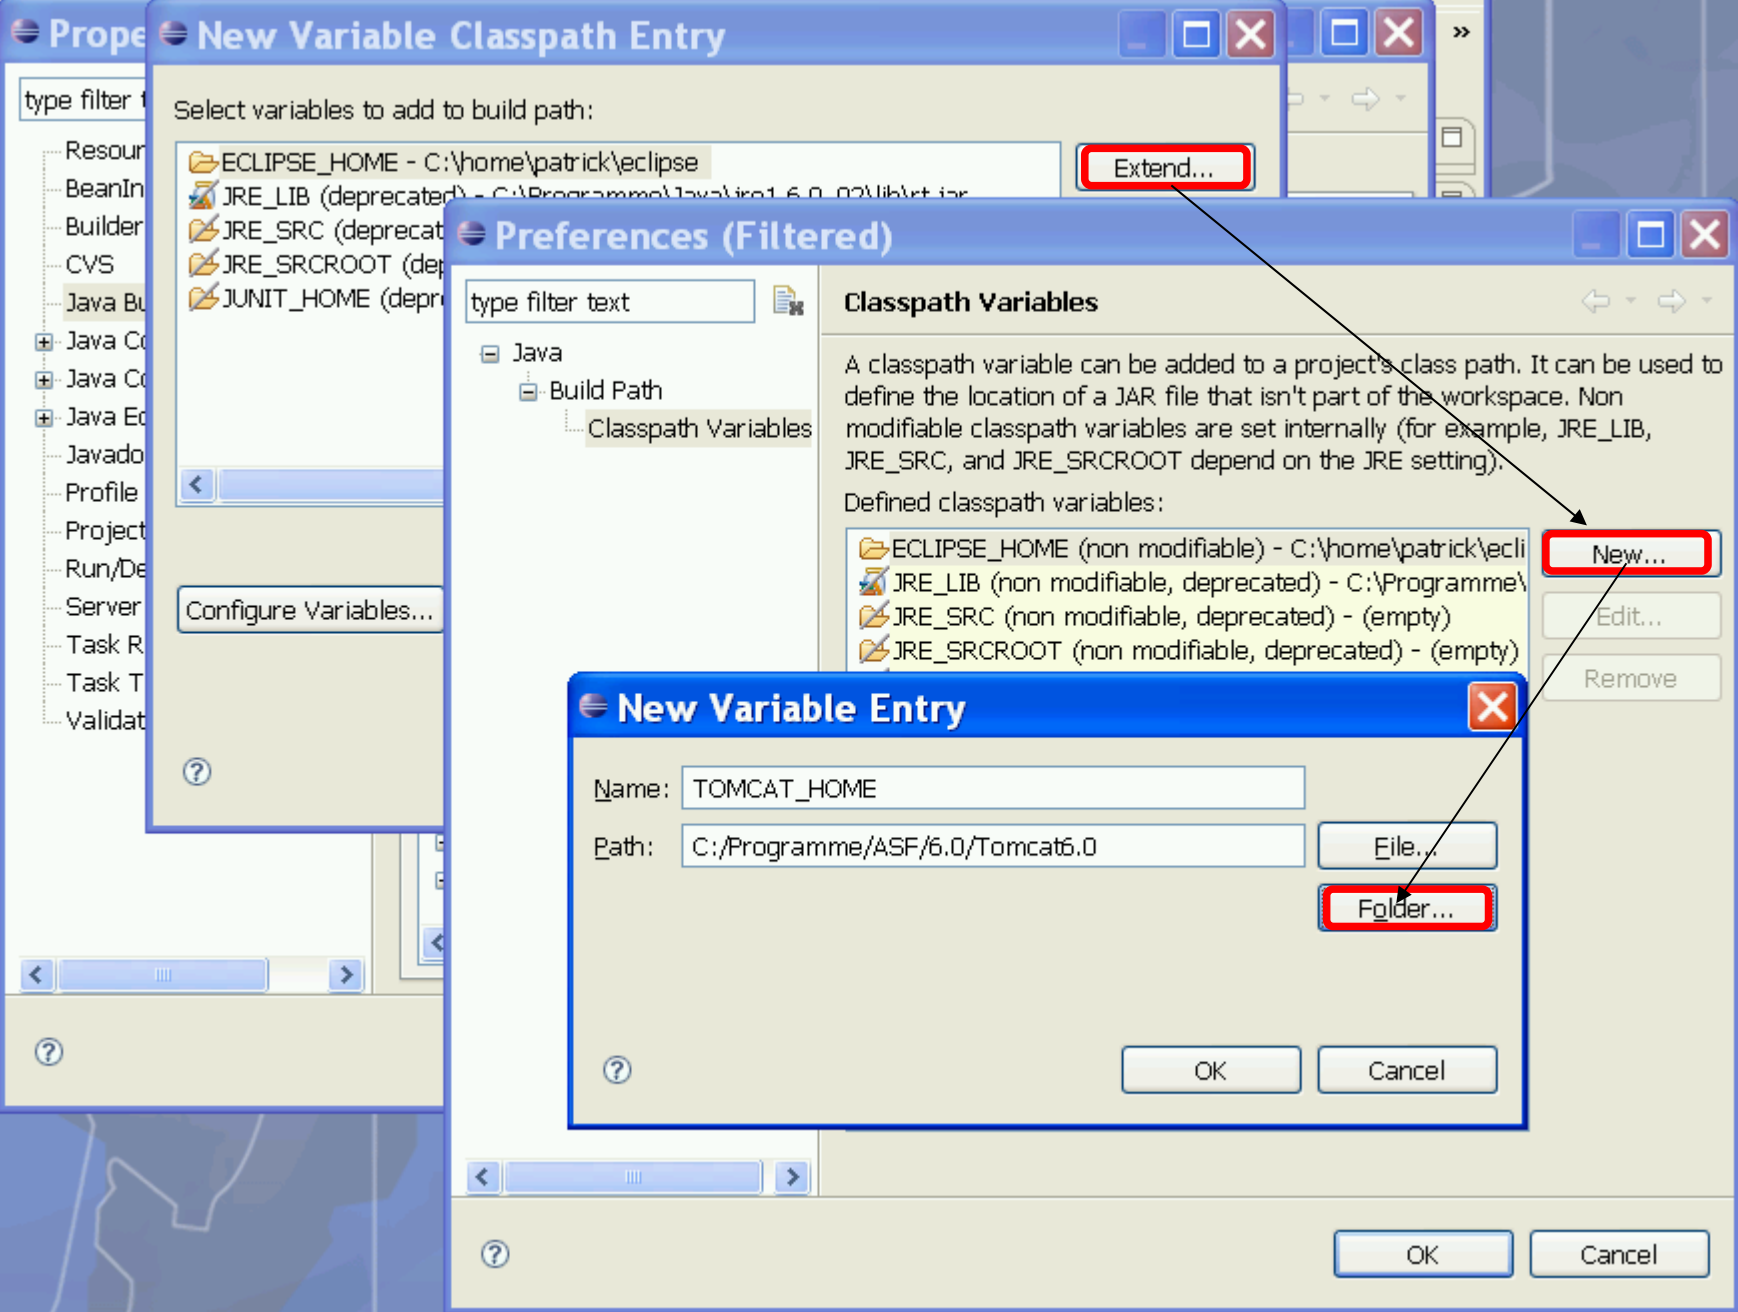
Prope

type filter t

Resour
BeanIn
Builder
CVS
Java Bu
Java Co
Java Co
Java Ed
Javado
Profile
Project
Run/De
Server
Task R
Task T
Validat

New Variable Classpath Entry

Select variables to add to build path:

ECLIPSE_HOME - C:\home\patrick\eclipse
JRE_LIB (deprecated) - C:\Programme\Java\jre1.6.0_02\lib\rt.jar
JRE_SRC (deprecat
JRE_SRCROOT (dep
JUNIT_HOME (depr

Extend...

Configure Variables...

Preferences (Filtered)

type filter text

Java
Build Path
Classpath Variables

Classpath Variables

A classpath variable can be added to a project's class path. It can be used to define the location of a JAR file that isn't part of the workspace. Non modifiable classpath variables are set internally (for example, JRE_LIB, JRE_SRC, and JRE_SRCROOT depend on the JRE setting).

Defined classpath variables:

ECLIPSE_HOME (non modifiable) - C:\home\patrick\ecli
JRE_LIB (non modifiable, deprecated) - C:\Programme\
JRE_SRC (non modifiable, deprecated) - (empty)
JRE_SRCROOT (non modifiable, deprecated) - (empty)

New...
Edit...
Remove

New Variable Entry

Name: TOMCAT_HOME
Path: C:/Programme/ASF/6.0/Tomcat6.0

File...
Folder...

OK
Cancel

OK
Cancel